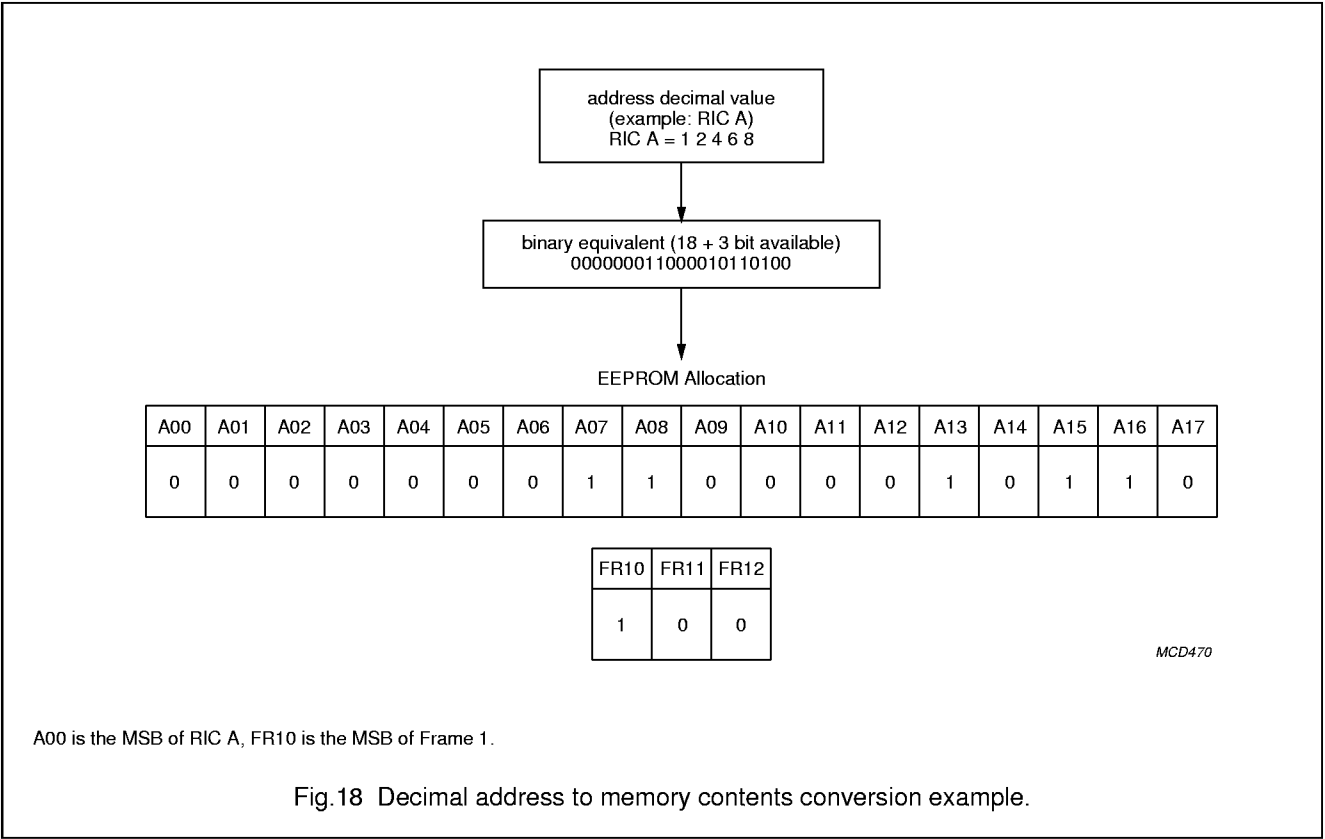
address decimal value
(example: RIC A)
RIC A = 1 2 4 6 8

binary equivalent (18 + 3 bit available)
000000011000010110100

EEPROM Allocation

| A00 | A01 | A02 | A03 | A04 | A05 | A06 | A07 | A08 | A09 | A10 | A11 | A12 | A13 | A14 | A15 | A16 | A17 |
|---|---|---|---|---|---|---|---|---|---|---|---|---|---|---|---|---|---|
| 0 | 0 | 0 | 0 | 0 | 0 | 0 | 1 | 1 | 0 | 0 | 0 | 0 | 1 | 0 | 1 | 1 | 0 |

| FR10 | FR11 | FR12 |
|---|---|---|
| 1 | 0 | 0 |

MCD470

A00 is the MSB of RIC A, FR10 is the MSB of Frame 1.

Fig.18 Decimal address to memory contents conversion example.